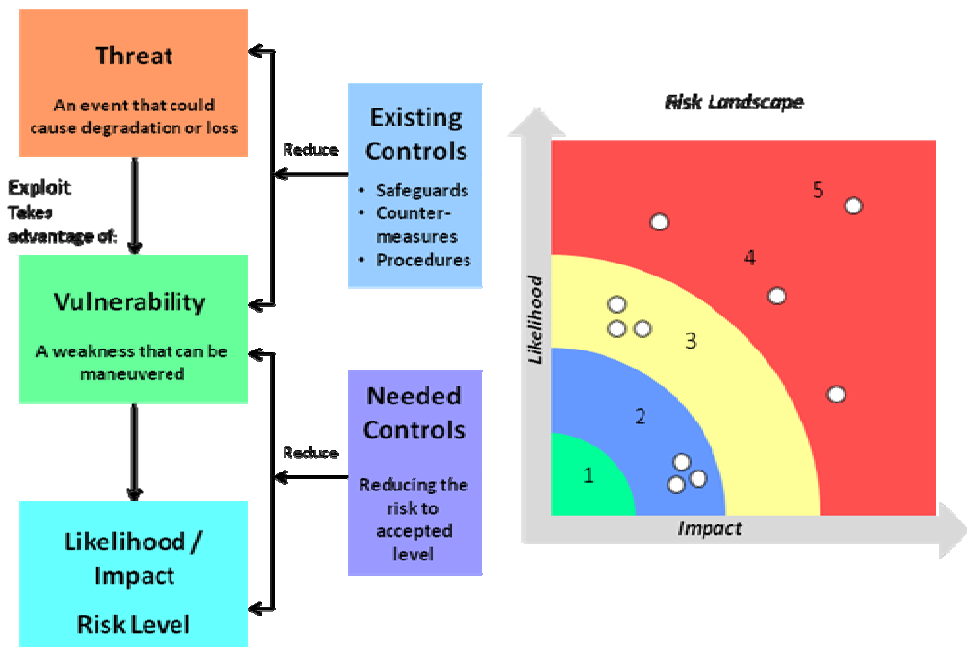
Threat

An event that could cause degradation or loss

Exploit
Takes advantage of:

Vulnerability

A weakness that can be maneuvered

Likelihood / Impact

Risk Level

Reduce

Existing Controls

• Safeguards
• Countermeasures
• Procedures

Reduce

Needed Controls

Reducing the risk to accepted level

Risk Landscape

Likelihood

Impact

1
2
3
4
5